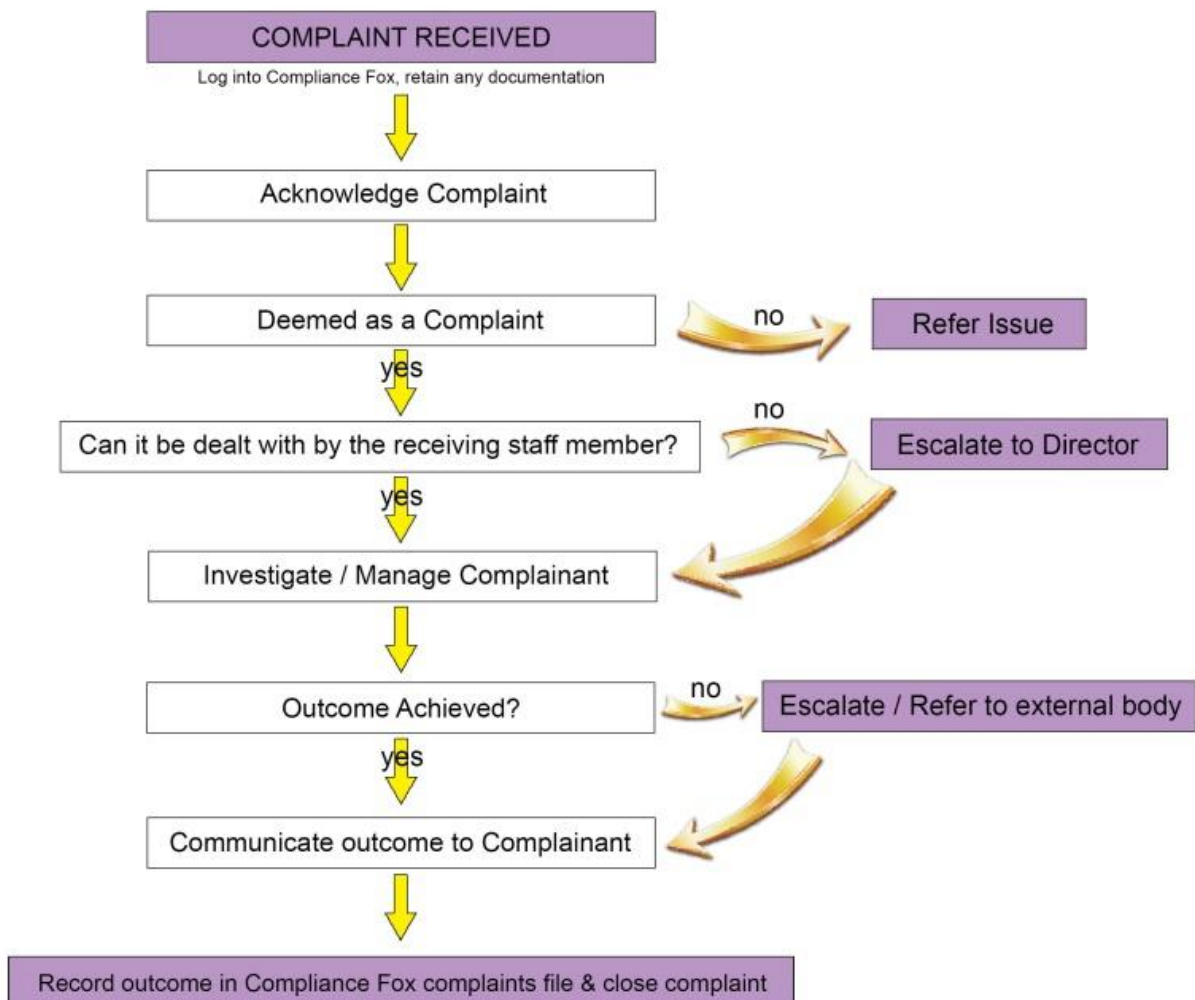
COMPLAINT RECEIVED

Log into Compliance Fox, retain any documentation

Acknowledge Complaint

Deemed as a Complaint

no

Refer Issue

yes

Can it be dealt with by the receiving staff member?

no

Escalate to Director

yes

Investigate / Manage Complainant

Outcome Achieved?

no

Escalate / Refer to external body

yes

Communicate outcome to Complainant

Record outcome in Compliance Fox complaints file & close complaint